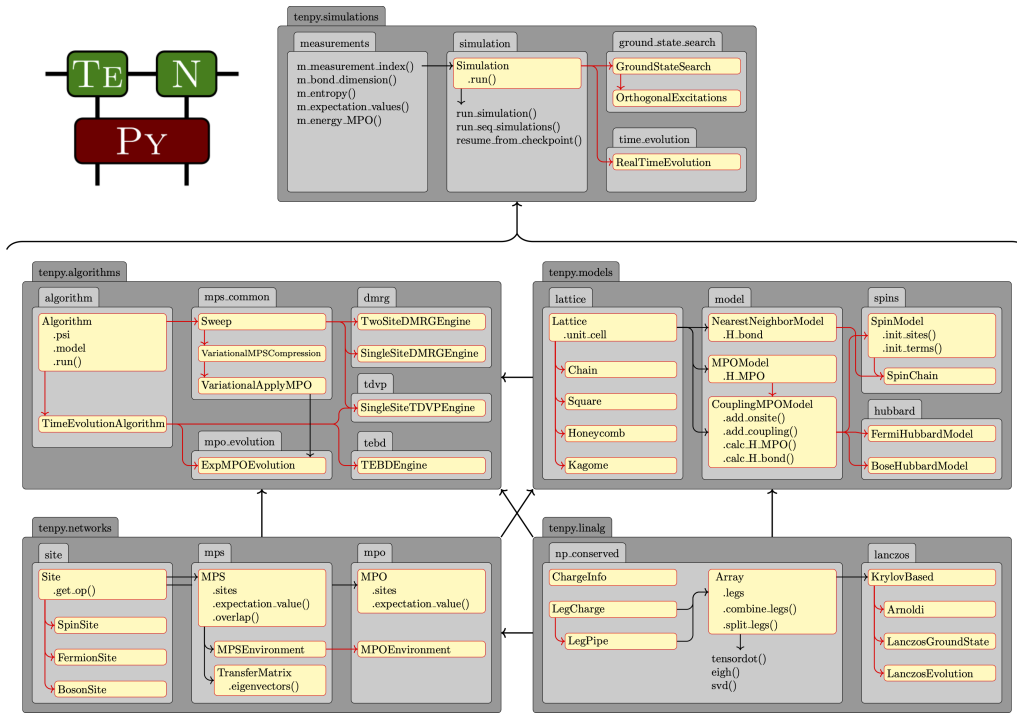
TE N
PY

tenpy.simulations

measurements
m.measurement_index()
m.bond_dimension()
m.entropy()
m.expectation_values()
m.energy_MPO()

simulation
Simulation
.run()
run_simulation()
run_seq_simulations()
resume_from_checkpoint()

ground_state_search
GroundStateSearch
OrthogonalExcitations

time_evolution
RealTimeEvolution

tenpy.algorithms

algorithm
Algorithm
.psi
.model
.run()
TimeEvolutionAlgorithm

mps_common
Sweep
VariationalMPSCompression
VariationalApplyMPO

dmrg
TwoSiteDMRGEngine
SingleSiteDMRGEngine

tdvp
SingleSiteTDVPEngine

mpo_evolution
ExpMPOEvolution

tebd
TEBDEngine

tenpy.models

lattice
Lattice
.unit_cell
Chain
Square
Honeycomb
Kagome

model
NearestNeighborModel
.H_bond
MPOModel
.H_MPO
CouplingMPOModel
.add_onsite()
.add_coupling()
.calc_H_MPO()
.calc_H_bond()

spins
SpinModel
.init_sites()
.init_terms()
SpinChain

hubbard
FermiHubbardModel
BoseHubbardModel

tenpy.networks

site
Site
.get_op()
SpinSite
FermionSite
BosonSite

mps
MPS
.sites
.expectation_value()
.overlap()
MPSEnvironment
TransferMatrix
.eigenvectors()

mpo
MPO
.sites
.expectation_value()
MPOEnvironment

tenpy.linalg

np_conserved
ChargeInfo
LegCharge
LegPipe
Array
.legs
.combine_legs()
.split_legs()
tensordot()
eigh()
svd()

lanczos
KrylovBased
Arnoldi
LanczosGroundState
LanczosEvolution